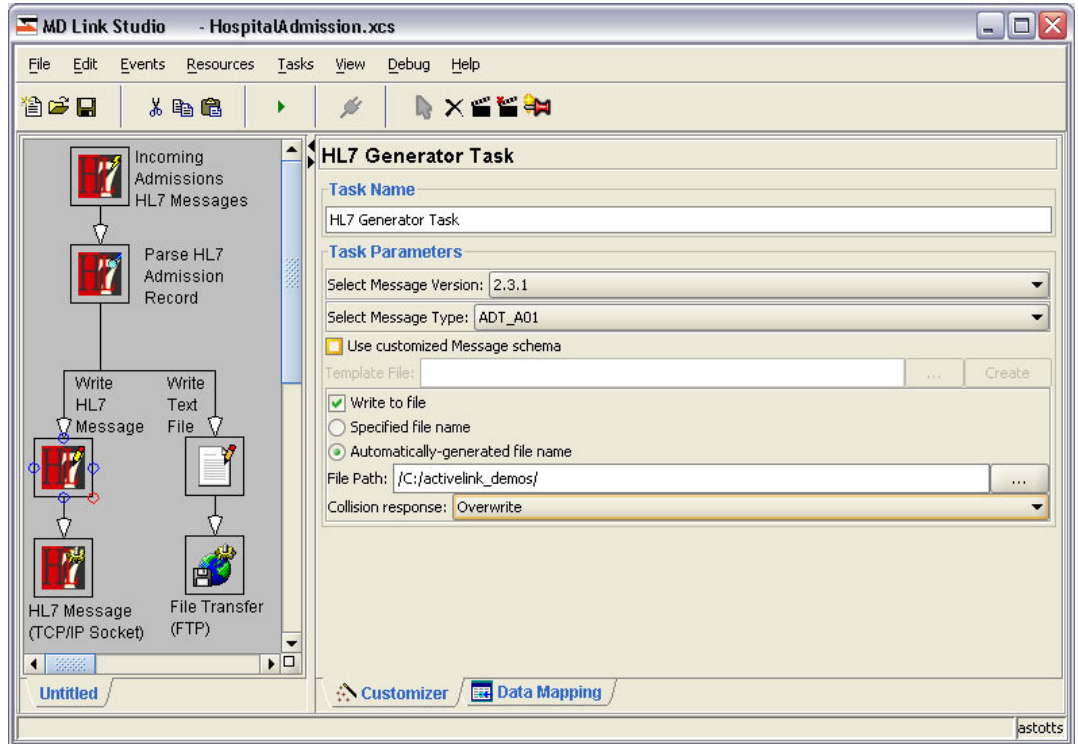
MD Link Studio - HospitalAdmission.xcs

File Edit Events Resources Tasks View Debug Help

Incoming Admissions HL7 Messages

Parse HL7 Admission Record

Write HL7 Message

Write Text File

HL7 Message (TCP/IP Socket)

File Transfer (FTP)

Untitled

HL7 Generator Task

Task Name

HL7 Generator Task

Task Parameters

Select Message Version: 2.3.1

Select Message Type: ADT_A01

Use customized Message schema

Template File: ... Create

Write to file

Specified file name

Automatically-generated file name

File Path: /C:/activelink_demos/ ...

Collision response: Overwrite

Customizer

Data Mapping

astotts